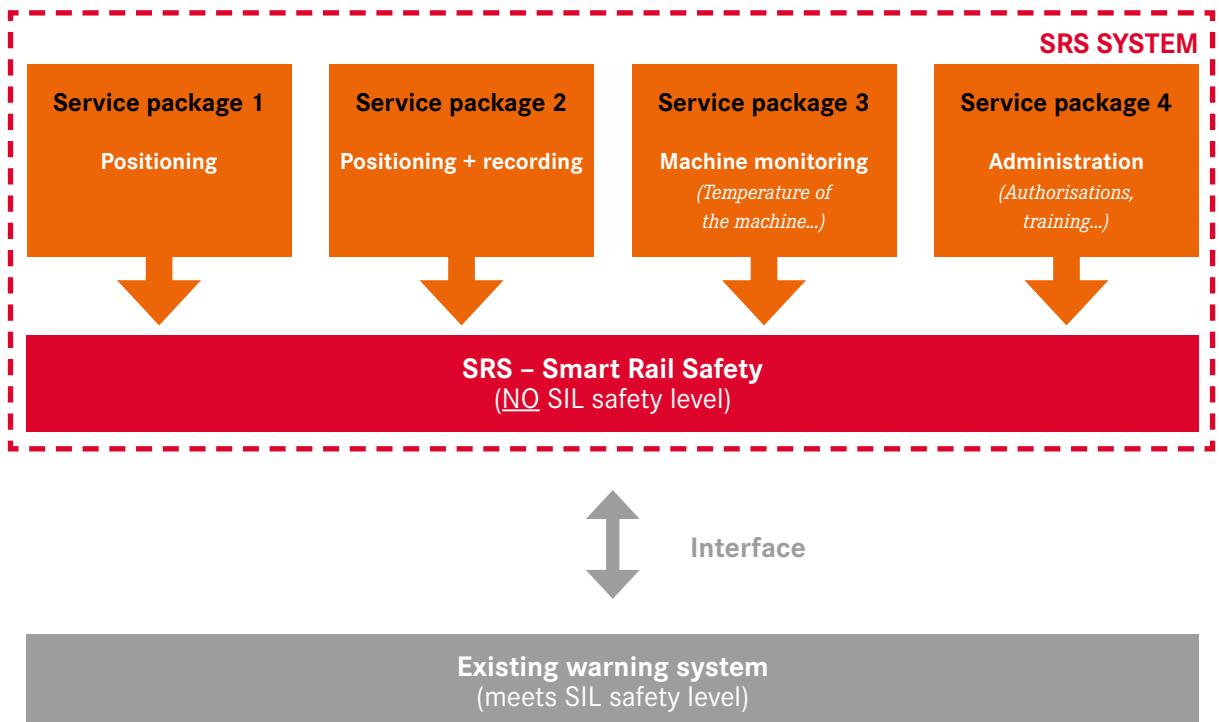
SRS SYSTEM

Service package 1

Positioning

Service package 2

Positioning + recording

Service package 3

Machine monitoring
(Temperature of the machine...)

Service package 4

Administration
(Authorisations, training...)

SRS – Smart Rail Safety
(NO SIL safety level)

Interface

Existing warning system
(meets SIL safety level)